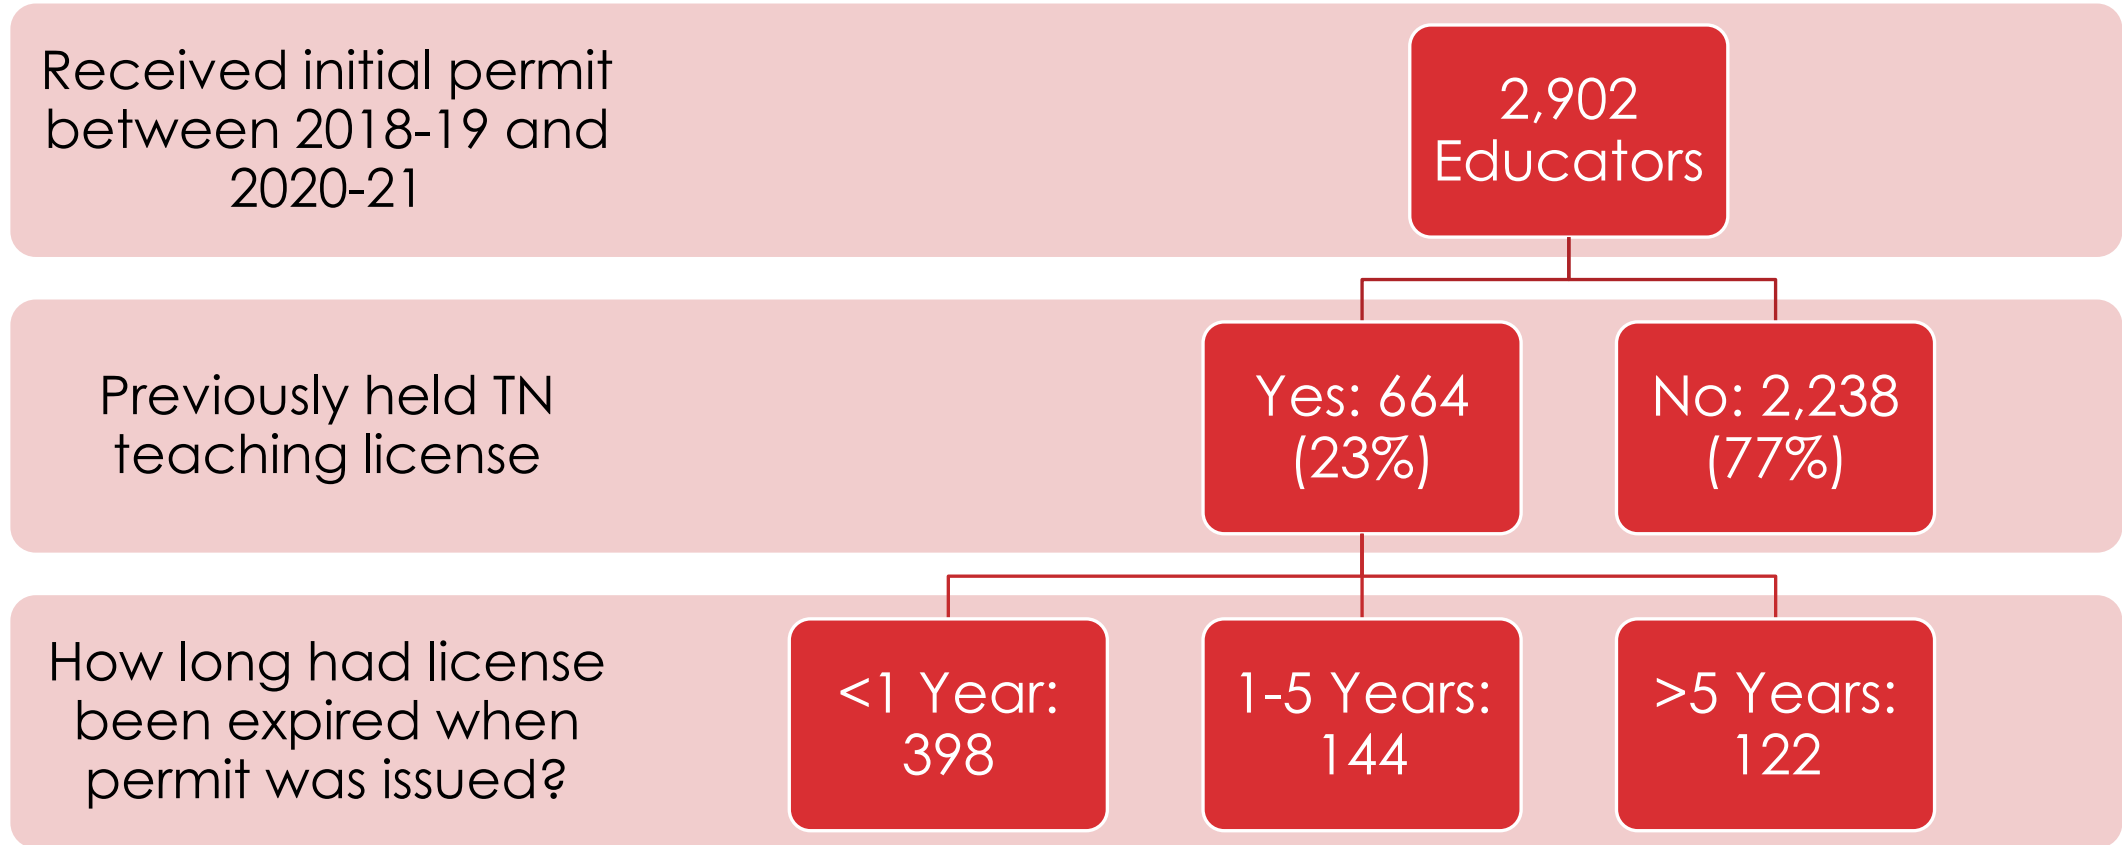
Received initial permit between 2018-19 and 2020-21

2,902 Educators

Previously held TN teaching license

Yes: 664 (23%)

No: 2,238 (77%)

How long had license been expired when permit was issued?

<1 Year: 398

1-5 Years: 144

>5 Years: 122